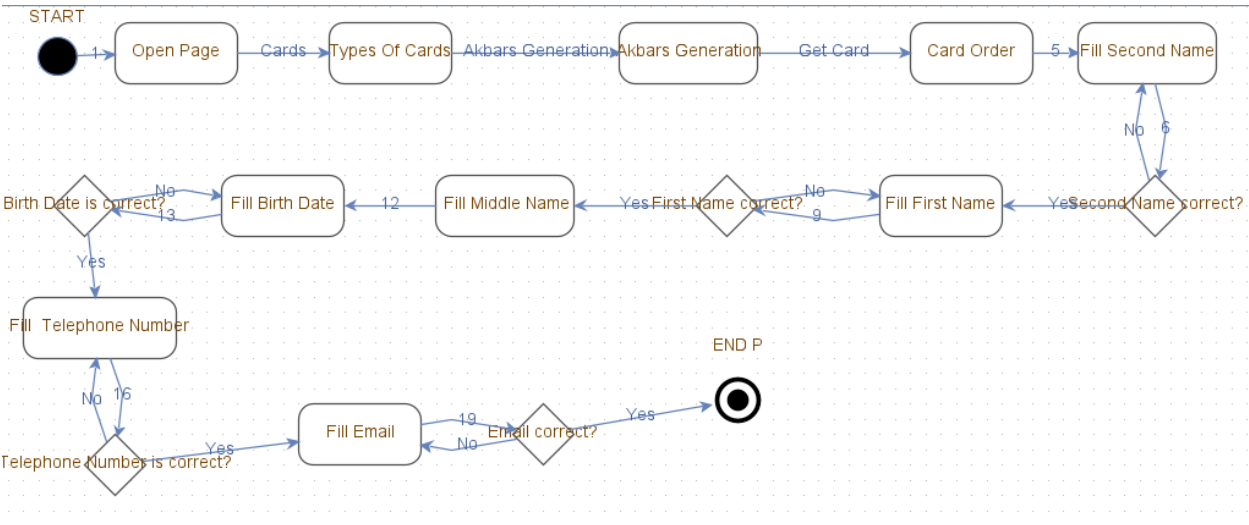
START

1

Open Page

Cards

Types Of Cards

Akbars Generation

Akbars Generation

Get Card

Card Order

5

Fill Second Name

No

6

Second Name correct?

Yes

Fill First Name

No

9

First Name correct?

Yes

Fill Middle Name

12

Fill Birth Date

No

13

Birth Date is correct?

Yes

Fill Telephone Number

No

16

Telephone Number is correct?

Yes

Fill Email

19

No

Email correct?

Yes

END P